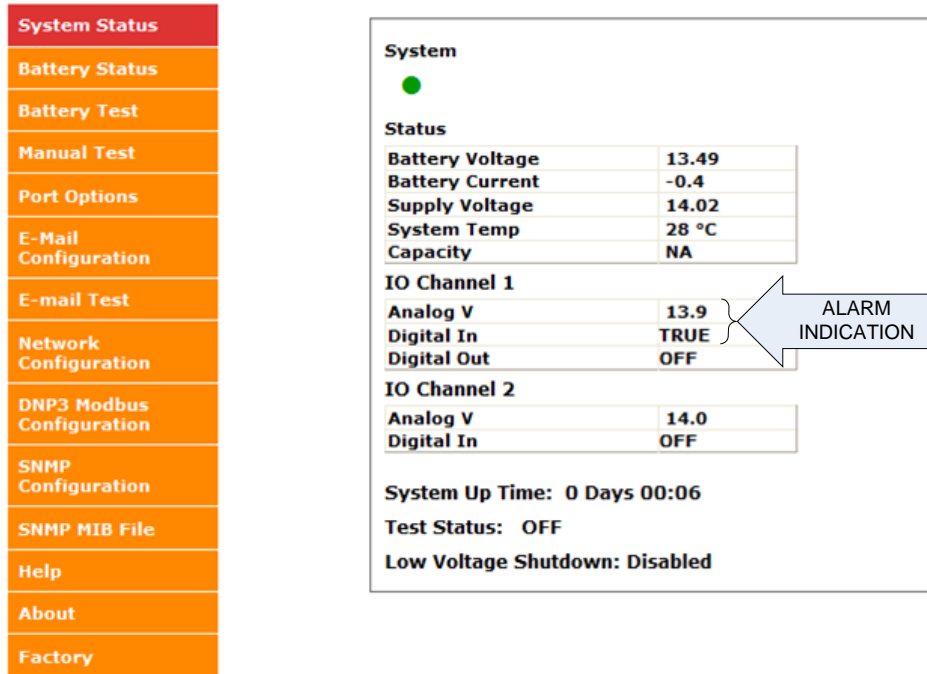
System Status
Battery Status
Battery Test
Manual Test
Port Options
E-Mail Configuration
E-mail Test
Network Configuration
DNP3 Modbus Configuration
SNMP Configuration
SNMP MIB File
Help
About
Factory

System

Status

| Battery Voltage | 13.49 |
|---|---|
| Battery Current | -0.4 |
| Supply Voltage | 14.02 |
| System Temp | 28 °C |
| Capacity | NA |

IO Channel 1

| Analog V | 13.9 |
|---|---|
| Digital In | TRUE |
| Digital Out | OFF |

ALARM INDICATION

IO Channel 2

| Analog V | 14.0 |
|---|---|
| Digital In | OFF |

System Up Time: 0 Days 00:06

Test Status: OFF

Low Voltage Shutdown: Disabled